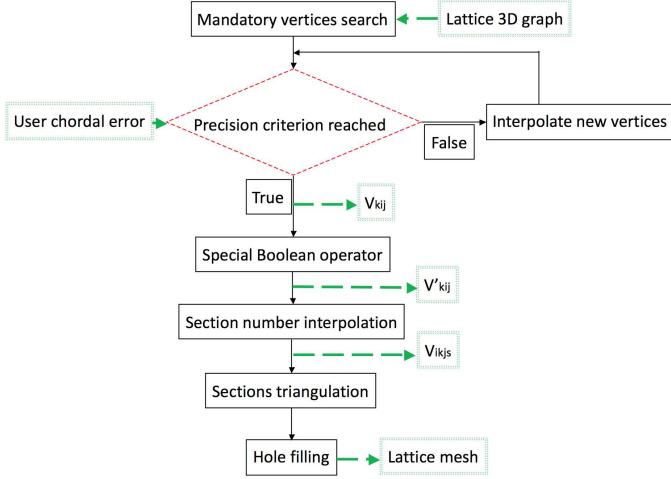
Mandatory vertices search

Lattice 3D graph

User chordal error

Precision criterion reached

Interpolate new vertices

False

True

$V_{kij}$

Special Boolean operator

$V'_{kij}$

Section number interpolation

$V_{ikjs}$

Sections triangulation

Hole filling

Lattice mesh